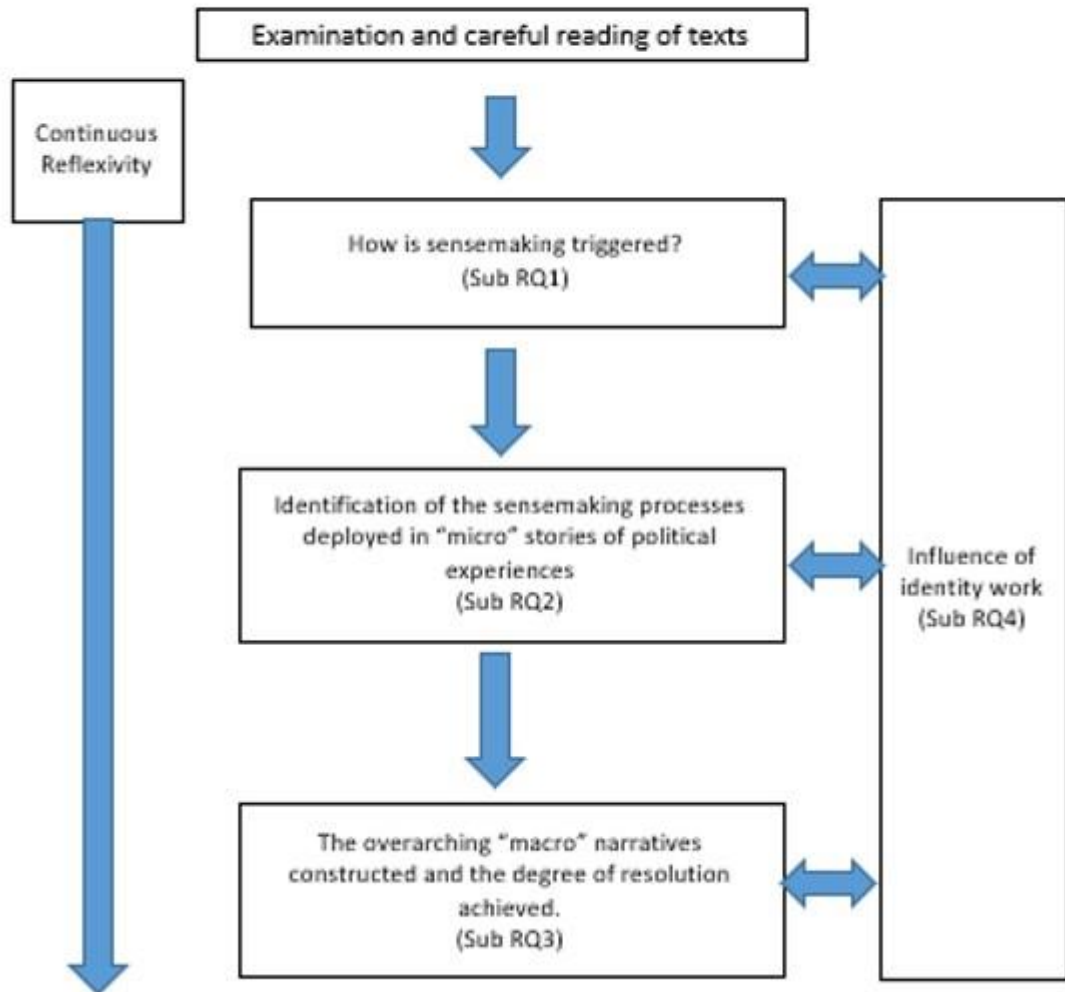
Examination and careful reading of texts

Continuous Reflexivity

How is sensemaking triggered?
(Sub RQ1)

Identification of the sensemaking processes deployed in "micro" stories of political experiences
(Sub RQ2)

The overarching "macro" narratives constructed and the degree of resolution achieved.
(Sub RQ3)

Influence of identity work
(Sub RQ4)